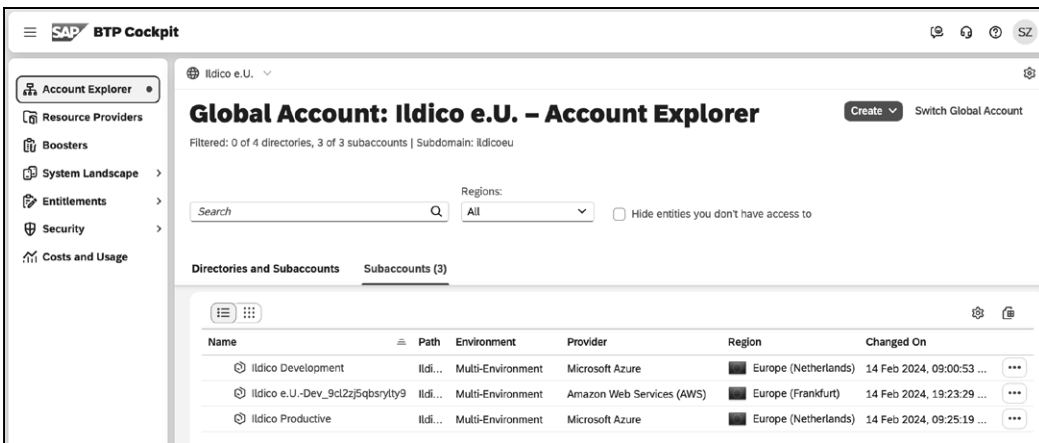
SAP BTP Cockpit

SZ

Account Explorer
Resource Providers
Boosters
System Landscape
Entitlements
Security
Costs and Usage

Ildico e.U.

Global Account: Ildico e.U. – Account Explorer

Create
Switch Global Account

Filtered: 0 of 4 directories, 3 of 3 subaccounts | Subdomain: ildicoeu

Regions:

Search
All
Hide entities you don't have access to

Directories and Subaccounts
Subaccounts (3)

| Name | Path | Environment | Provider | Region | Changed On |
|---|---|---|---|---|---|
| Ildico Development | Ildi... | Multi-Environment | Microsoft Azure | Europe (Netherlands) | 14 Feb 2024, 09:00:53 ... |
| Ildico e.U.-Dev_9cl2zj5qbsrylty9 | Ildi... | Multi-Environment | Amazon Web Services (AWS) | Europe (Frankfurt) | 14 Feb 2024, 19:23:29 ... |
| Ildico Productive | Ildi... | Multi-Environment | Microsoft Azure | Europe (Netherlands) | 14 Feb 2024, 09:25:19 ... |